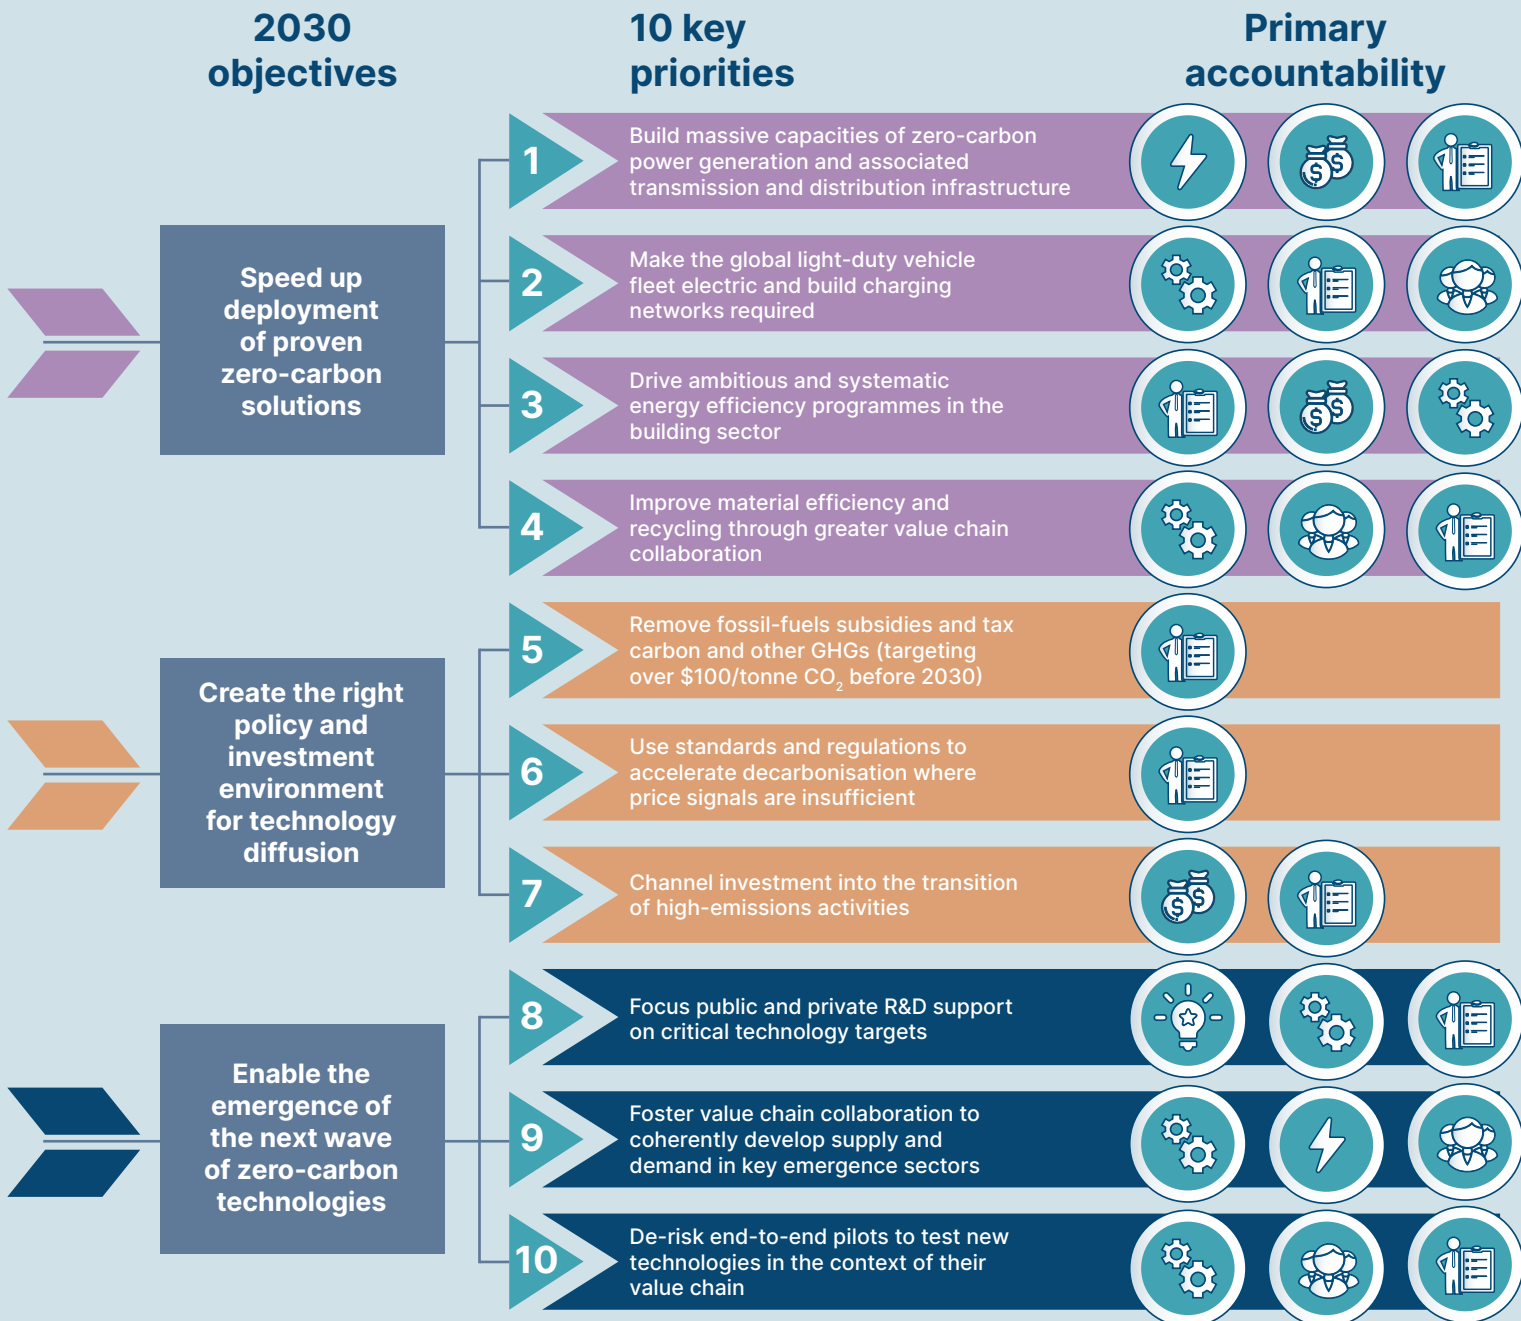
2030 objectives

10 key priorities

Primary accountability

Speed up deployment of proven zero-carbon solutions

1 Build massive capacities of zero-carbon power generation and associated transmission and distribution infrastructure

2 Make the global light-duty vehicle fleet electric and build charging networks required

3 Drive ambitious and systematic energy efficiency programmes in the building sector

4 Improve material efficiency and recycling through greater value chain collaboration

Create the right policy and investment environment for technology diffusion

5 Remove fossil-fuels subsidies and tax carbon and other GHGs (targeting over \$100/tonne $CO_2$ before 2030)

6 Use standards and regulations to accelerate decarbonisation where price signals are insufficient

7 Channel investment into the transition of high-emissions activities

Enable the emergence of the next wave of zero-carbon technologies

8 Focus public and private R&D support on critical technology targets

9 Foster value chain collaboration to coherently develop supply and demand in key emergence sectors

10 De-risk end-to-end pilots to test new technologies in the context of their value chain